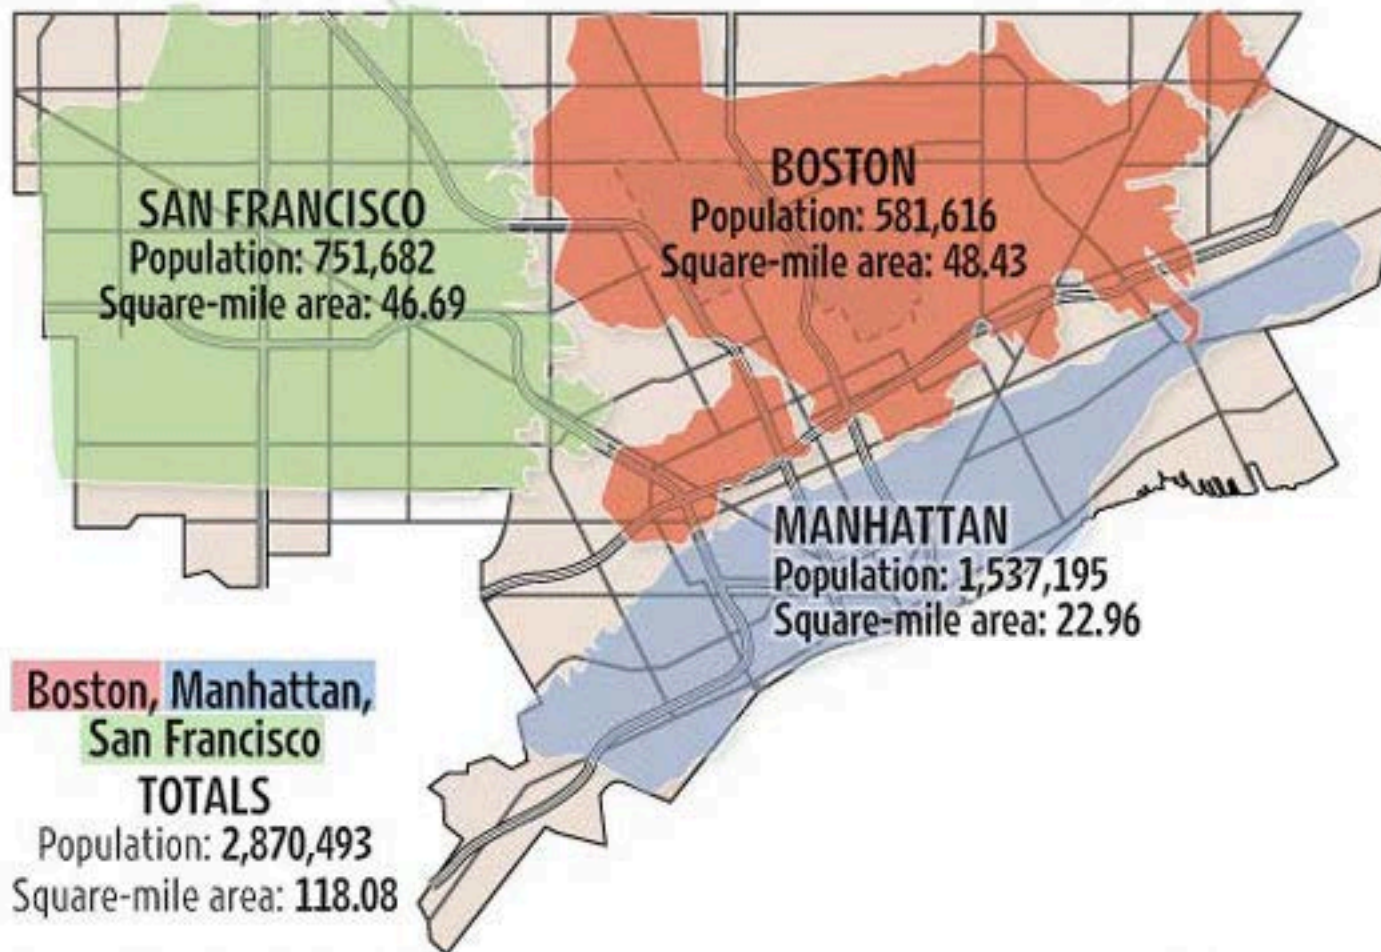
SAN FRANCISCO
Population: 751,682
Square-mile area: 46.69

BOSTON
Population: 581,616
Square-mile area: 48.43

MANHATTAN
Population: 1,537,195
Square-mile area: 22.96

Boston, Manhattan, San Francisco
TOTALS
Population: 2,870,493
Square-mile area: 118.08